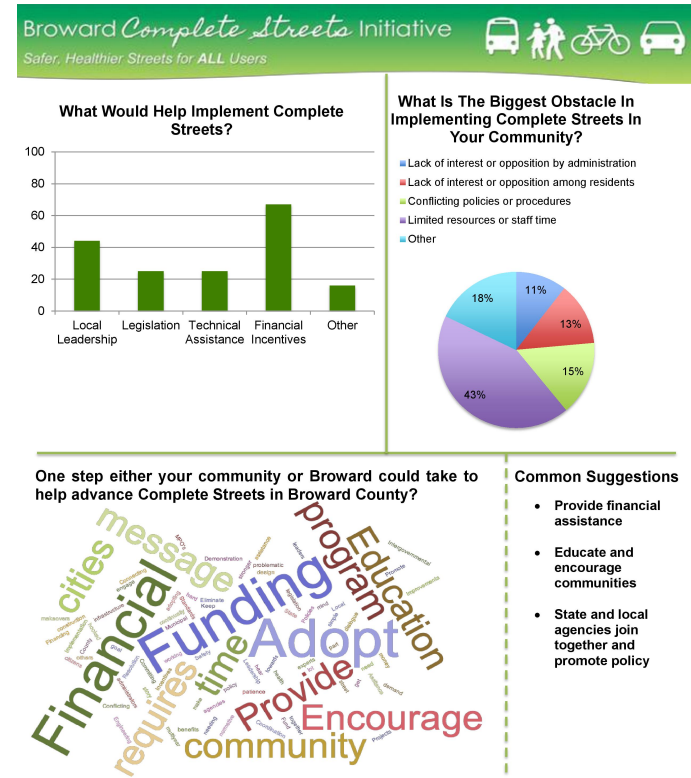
Broward Complete Streets Initiative
Safer, Healthier Streets for ALL Users

What Would Help Implement Complete Streets?

100
80
60
40
20
0
Local Leadership
Legislation
Technical Assistance
Financial Incentives
Other

What Is The Biggest Obstacle In Implementing Complete Streets In Your Community?

Lack of interest or opposition by administration
Lack of interest or opposition among residents
Conflicting policies or procedures
Limited resources or staff time
Other

11%
13%
15%
43%
18%

One step either your community or Broward could take to help advance Complete Streets in Broward County?

message cities Financial Funding program Education Adopt time requires Provide Encourage community Demonstration problematic Eliminate Keep Municipal infrastructure Conflicting benefits Projects patience demand intergovernmental Improvements Promote Local Leadership policy Construction

Common Suggestions

• Provide financial assistance

• Educate and encourage communities

• State and local agencies join together and promote policy